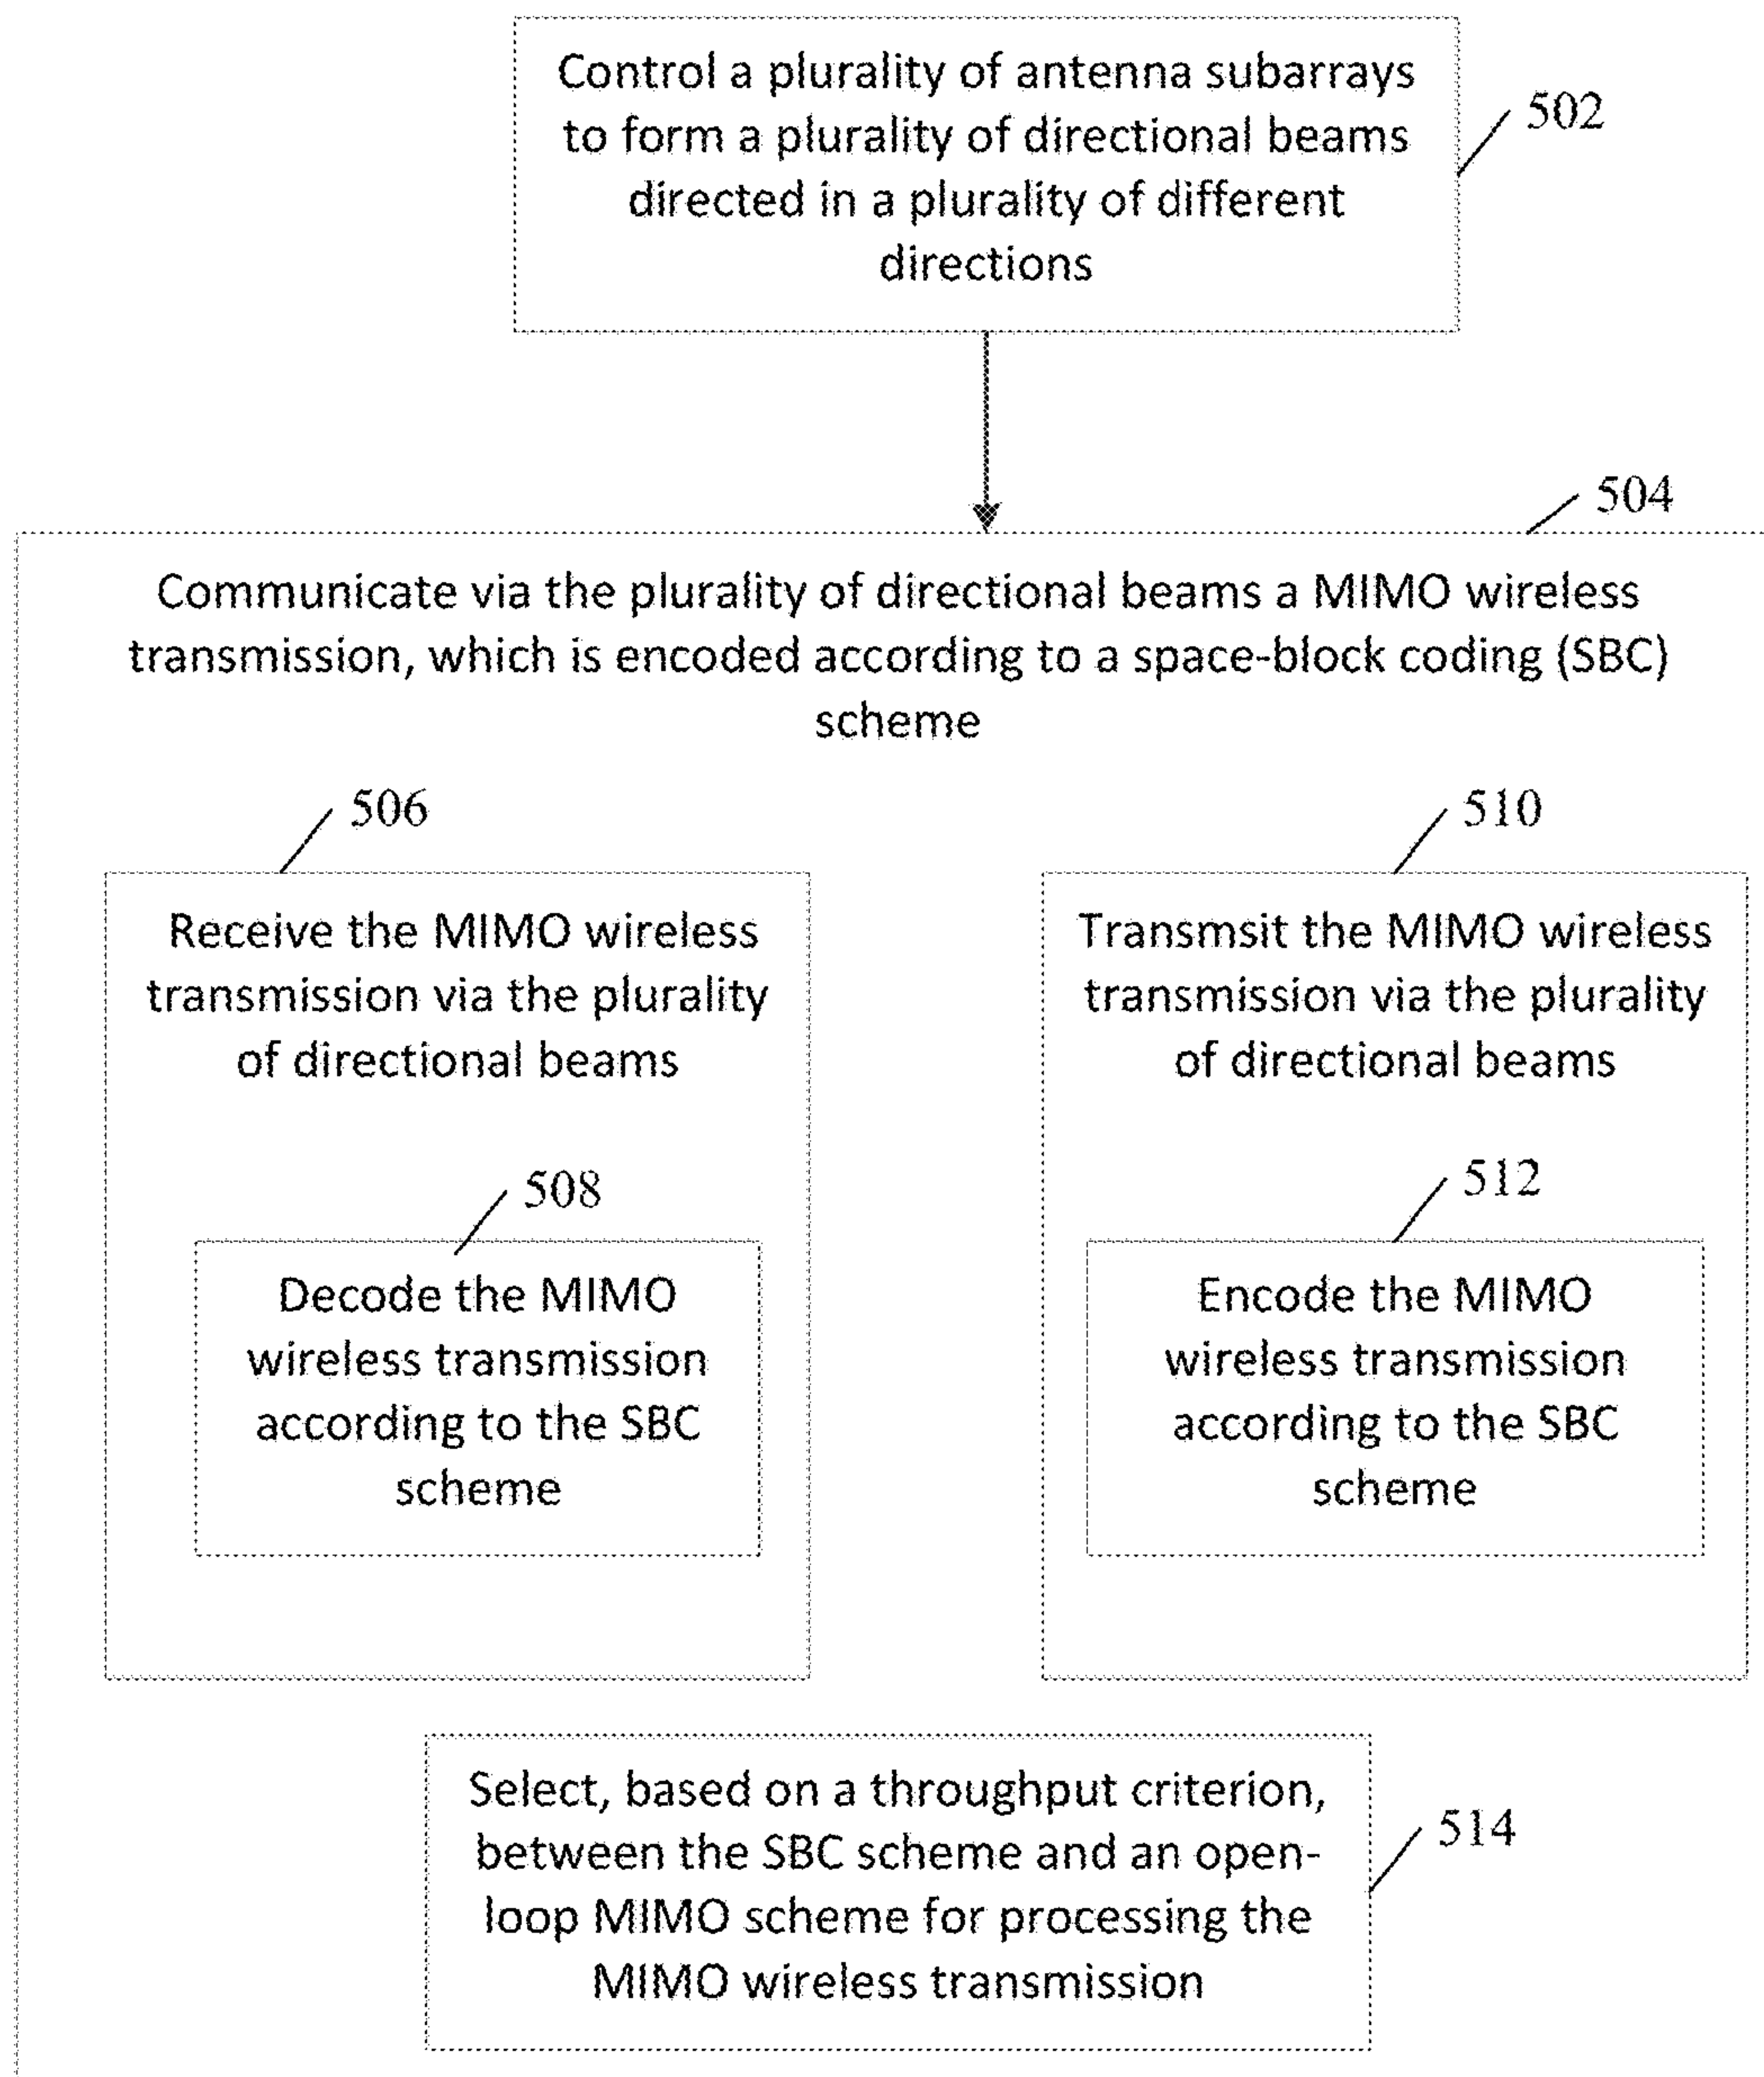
Control a plurality of antenna subarrays to form a plurality of directional beams directed in a plurality of different directions

502

504

Communicate via the plurality of directional beams a MIMO wireless transmission, which is encoded according to a space-block coding (SBC) scheme

506

Receive the MIMO wireless transmission via the plurality of directional beams

508

Decode the MIMO wireless transmission according to the SBC scheme

510

Transmsit the MIMO wireless transmission via the plurality of directional beams

512

Encode the MIMO wireless transmission according to the SBC scheme

Select, based on a throughput criterion, between the SBC scheme and an open-loop MIMO scheme for processing the MIMO wireless transmission

514